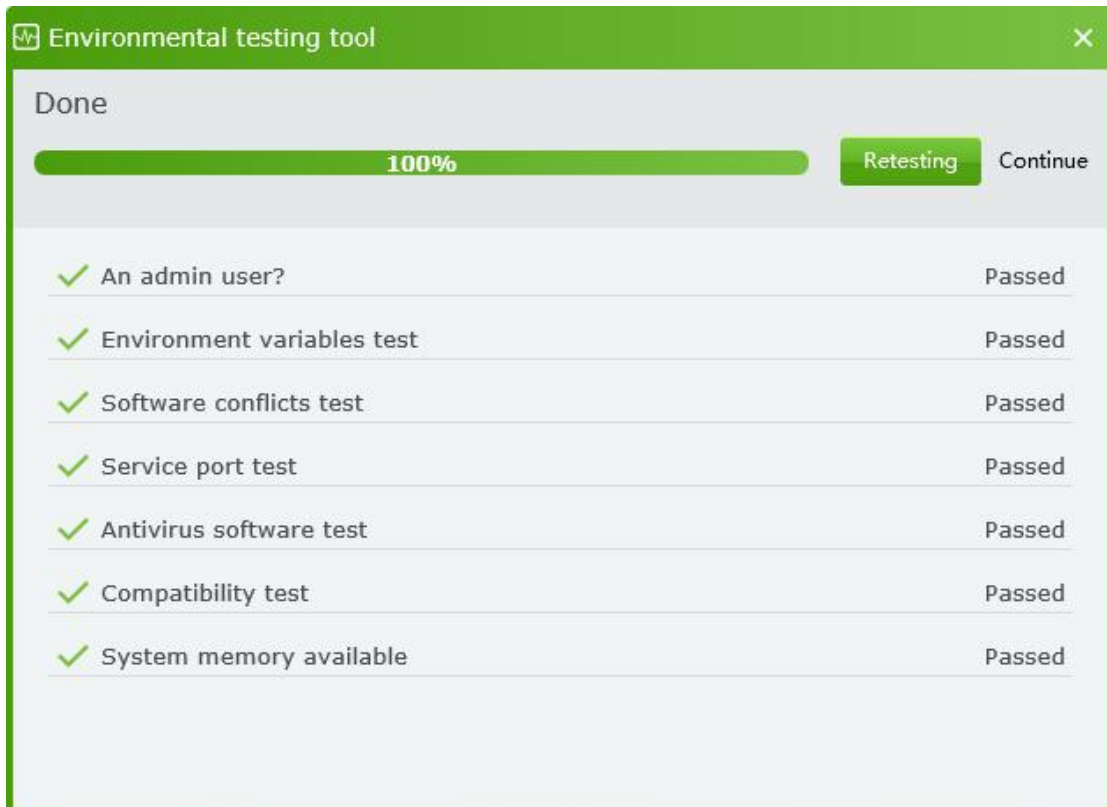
Environmental testing tool ×

Done

100%

Retesting Continue

An admin user? Passed

Environment variables test Passed

Software conflicts test Passed

Service port test Passed

Antivirus software test Passed

Compatibility test Passed

System memory available Passed